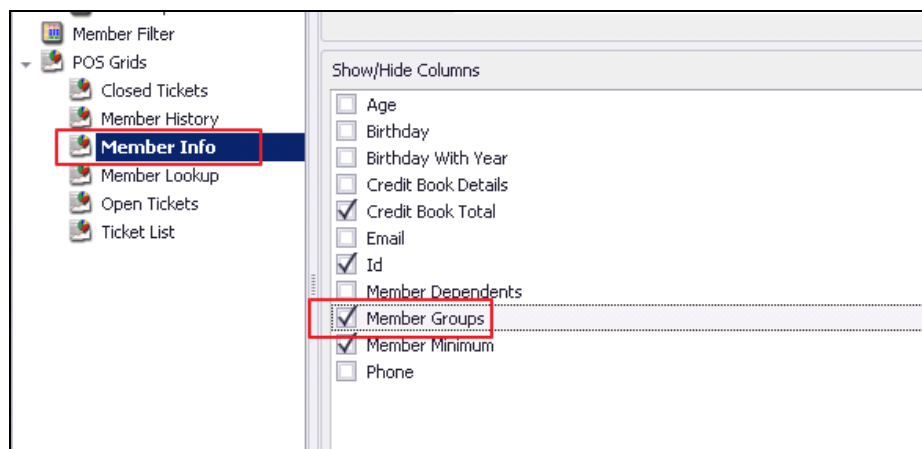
Member Filter
POS Grids
Closed Tickets
Member History
Member Info
Member Lookup
Open Tickets
Ticket List

Show/Hide Columns
Age
Birthday
Birthday With Year
Credit Book Details
Credit Book Total
Email
Id
Member Dependents
Member Groups
Member Minimum
Phone